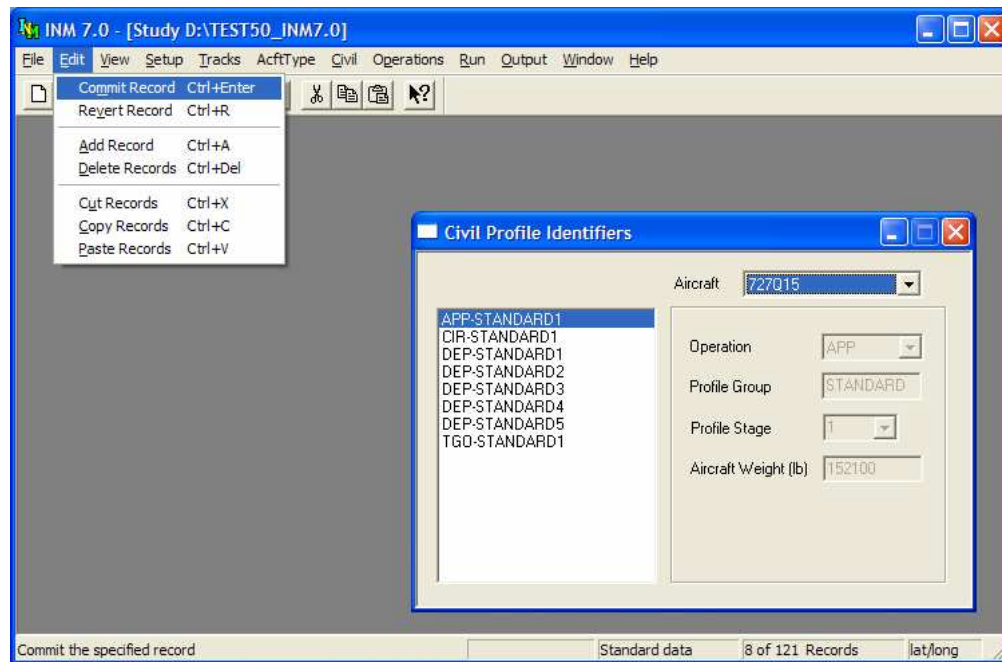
INM 7.0 - [Study D:\TEST50_INM7.0]

File Edit View Setup Tracks AcftType Civil Operations Run Output Window Help

Commit Record Ctrl+Enter
Revert Record Ctrl+R
Add Record Ctrl+A
Delete Records Ctrl+Del
Cut Records Ctrl+X
Copy Records Ctrl+C
Paste Records Ctrl+V

Civil Profile Identifiers

Aircraft 727Q15

APP-STANDARD1
CIR-STANDARD1
DEP-STANDARD1
DEP-STANDARD2
DEP-STANDARD3
DEP-STANDARD4
DEP-STANDARD5
TGO-STANDARD1

Operation APP
Profile Group STANDARD
Profile Stage 1
Aircraft Weight (lb) 152100

Commit the specified record | Standard data | 8 of 121 Records | lat/long